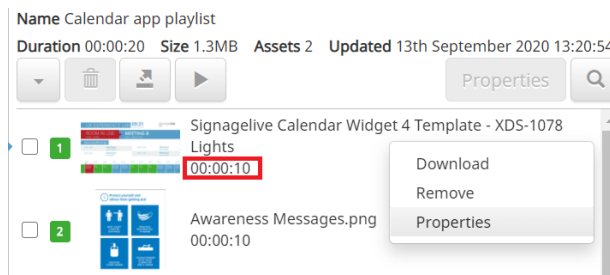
Name Calendar app playlist

Duration 00:00:20 Size 1.3MB Assets 2 Updated 13th September 2020 13:20:54

Properties

1 Signagelive Calendar Widget 4 Template - XDS-1078 Lights
00:00:10

Download
Remove
Properties

2 Awareness Messages.png
00:00:10